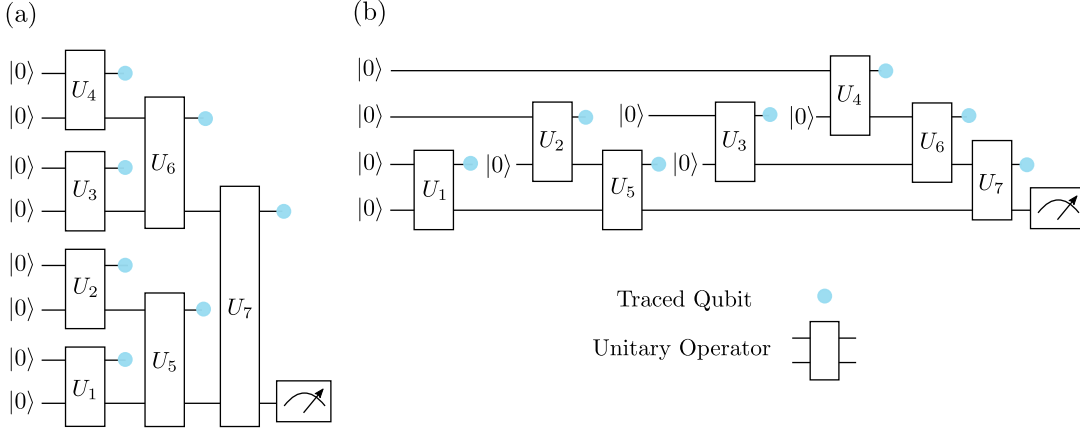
(a)

$|0\rangle$ $U_4$
$|0\rangle$
$U_6$
$|0\rangle$ $U_3$
$|0\rangle$
$U_7$
$|0\rangle$ $U_2$
$|0\rangle$
$U_5$
$|0\rangle$ $U_1$
$|0\rangle$

(b)

$|0\rangle$
$|0\rangle$ $U_2$ $|0\rangle$ $U_3$ $|0\rangle$ $U_4$
$|0\rangle$ $U_1$ $|0\rangle$ $U_5$ $|0\rangle$ $U_6$
$|0\rangle$ $U_7$

Traced Qubit

Unitary Operator